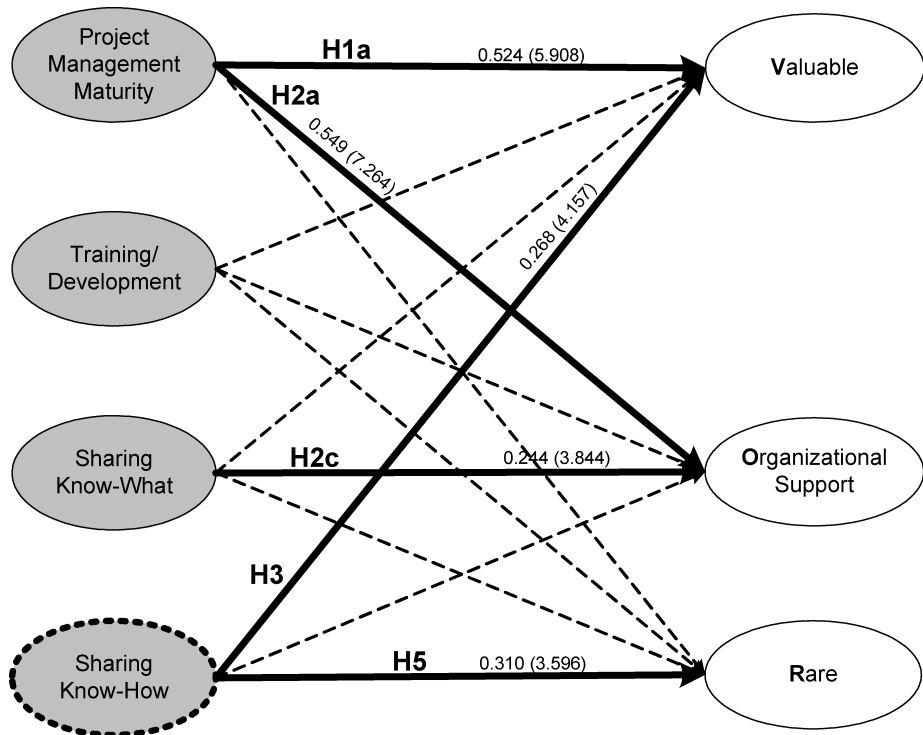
Project Management Maturity

H1a

0.524 (5.908)

Valuable

H2a

0.549 (7.264)

Training/ Development

0.268 (4.157)

Sharing Know-What

H2c

0.244 (3.844)

Organizational Support

H3

Sharing Know-How

H5

0.310 (3.596)

Rare